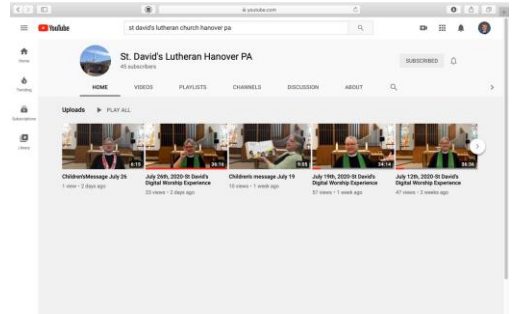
youtube.com

YouTube

st david's lutheran church hanover pa

Home

Trending

Subscriptions

Library

St. David's Lutheran Hanover PA
45 subscribers

SUBSCRIBED

HOME VIDEOS PLAYLISTS CHANNELS DISCUSSION ABOUT

Uploads ▶ PLAY ALL

6:15
Children'sMessage July 26
1 view • 2 days ago

36:16
July 26th, 2020-St David's Digital Worship Experience
23 views • 2 days ago

9:55
Childrens message July 19
15 views • 1 week ago

34:14
July 19th, 2020-St David's Digital Worship Experience
57 views • 1 week ago

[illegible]
July 12th, 2020-St David's Digital Worship Experience
47 views • 2 weeks ago